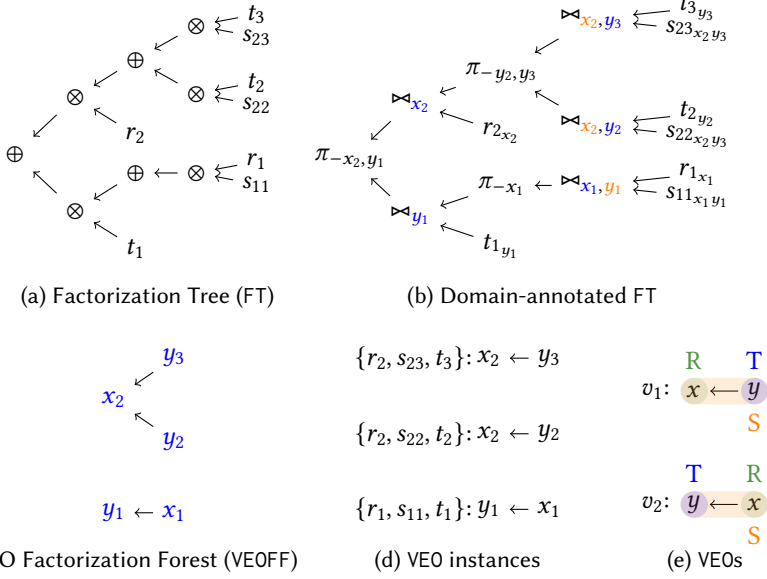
$\otimes$ $t_3$ $s_{23}$
$\oplus$
$\otimes$ $\otimes$ $t_2$ $s_{22}$
$r_2$
$\oplus$
$\oplus \leftarrow \otimes$ $r_1$ $s_{11}$
$\otimes$
$t_1$

(a) Factorization Tree (FT)

$\bowtie_{x_2,y_3}$ $t_{3_{y_3}}$ $s_{23_{x_2 y_3}}$
$\pi_{-y_2,y_3}$
$\bowtie_{x_2}$
$r_{2_{x_2}}$ $\bowtie_{x_2,y_2}$ $t_{2_{y_2}}$ $s_{22_{x_2 y_3}}$
$\pi_{-x_2,y_1}$
$\pi_{-x_1} \leftarrow \bowtie_{x_1,y_1}$ $r_{1_{x_1}}$ $s_{11_{x_1 y_1}}$
$\bowtie_{y_1}$
$t_{1_{y_1}}$

(b) Domain-annotated FT

$y_3$
$x_2$
$y_2$

$y_1 \leftarrow x_1$

O Factorization Forest (VEOFF)

$\{r_2, s_{23}, t_3\}$: $x_2 \leftarrow y_3$

$\{r_2, s_{22}, t_2\}$: $x_2 \leftarrow y_2$

$\{r_1, s_{11}, t_1\}$: $y_1 \leftarrow x_1$

(d) VEO instances

R T
$v_1$: $x \leftarrow y$
S

T R
$v_2$: $y \leftarrow x$
S

(e) VEOs